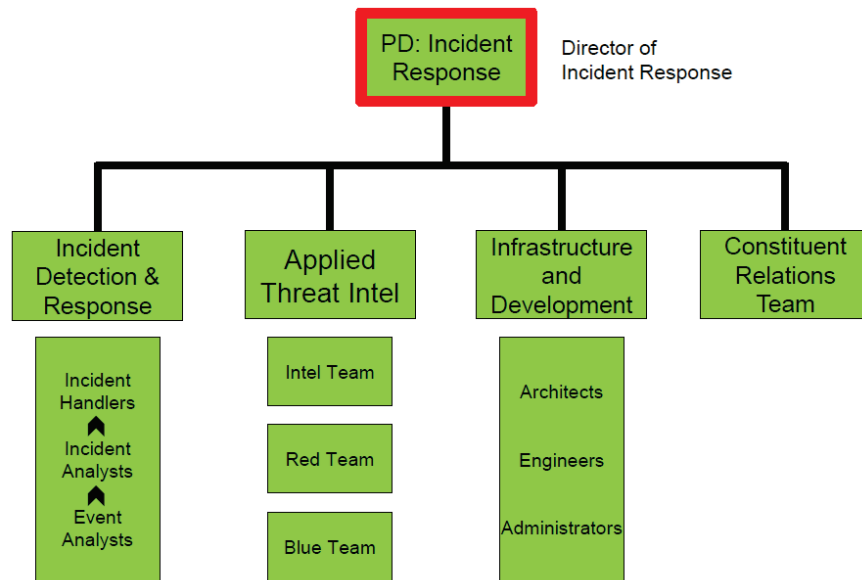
PD: Incident Response

Director of Incident Response

Incident Detection & Response

Incident Handlers

Incident Analysts

Event Analysts

Applied Threat Intel

Intel Team

Red Team

Blue Team

Infrastructure and Development

Architects

Engineers

Administrators

Constituent Relations Team